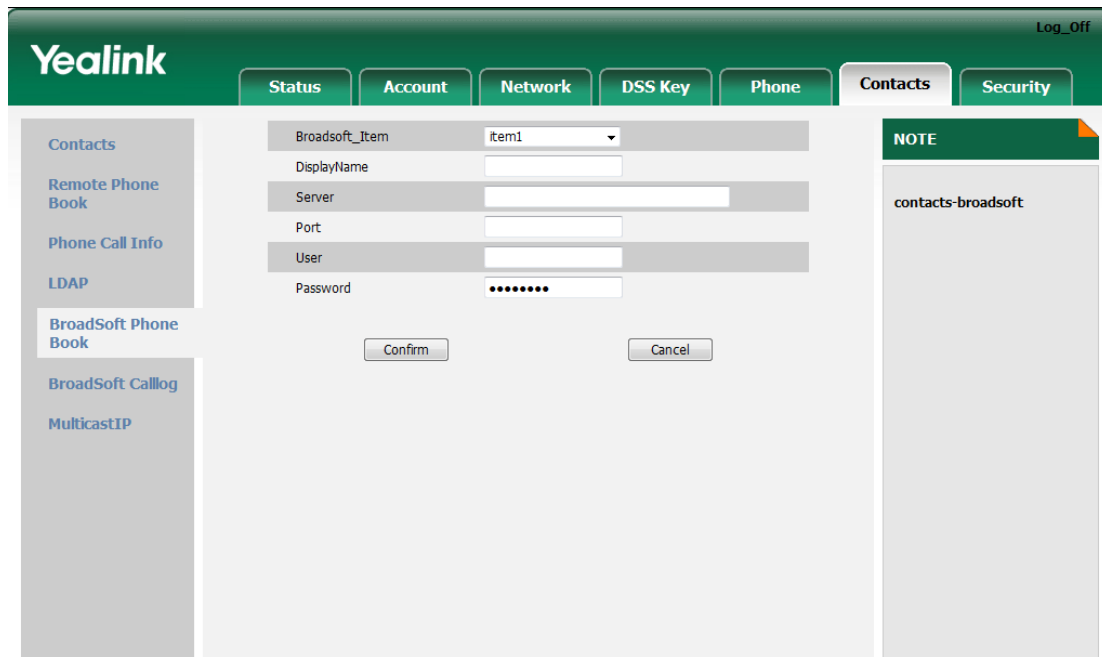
Log_Off

Yealink

Status
Account
Network
DSS Key
Phone
Contacts
Security

Contacts
Remote Phone Book
Phone Call Info
LDAP
BroadSoft Phone Book
BroadSoft Calllog
MulticastIP

| Broadsoft_Item | item1 |
|---|---|
| DisplayName | |
| Server | |
| Port | |
| User | |
| Password | •••••••• |

Confirm
Cancel

NOTE

contacts-broadsoft